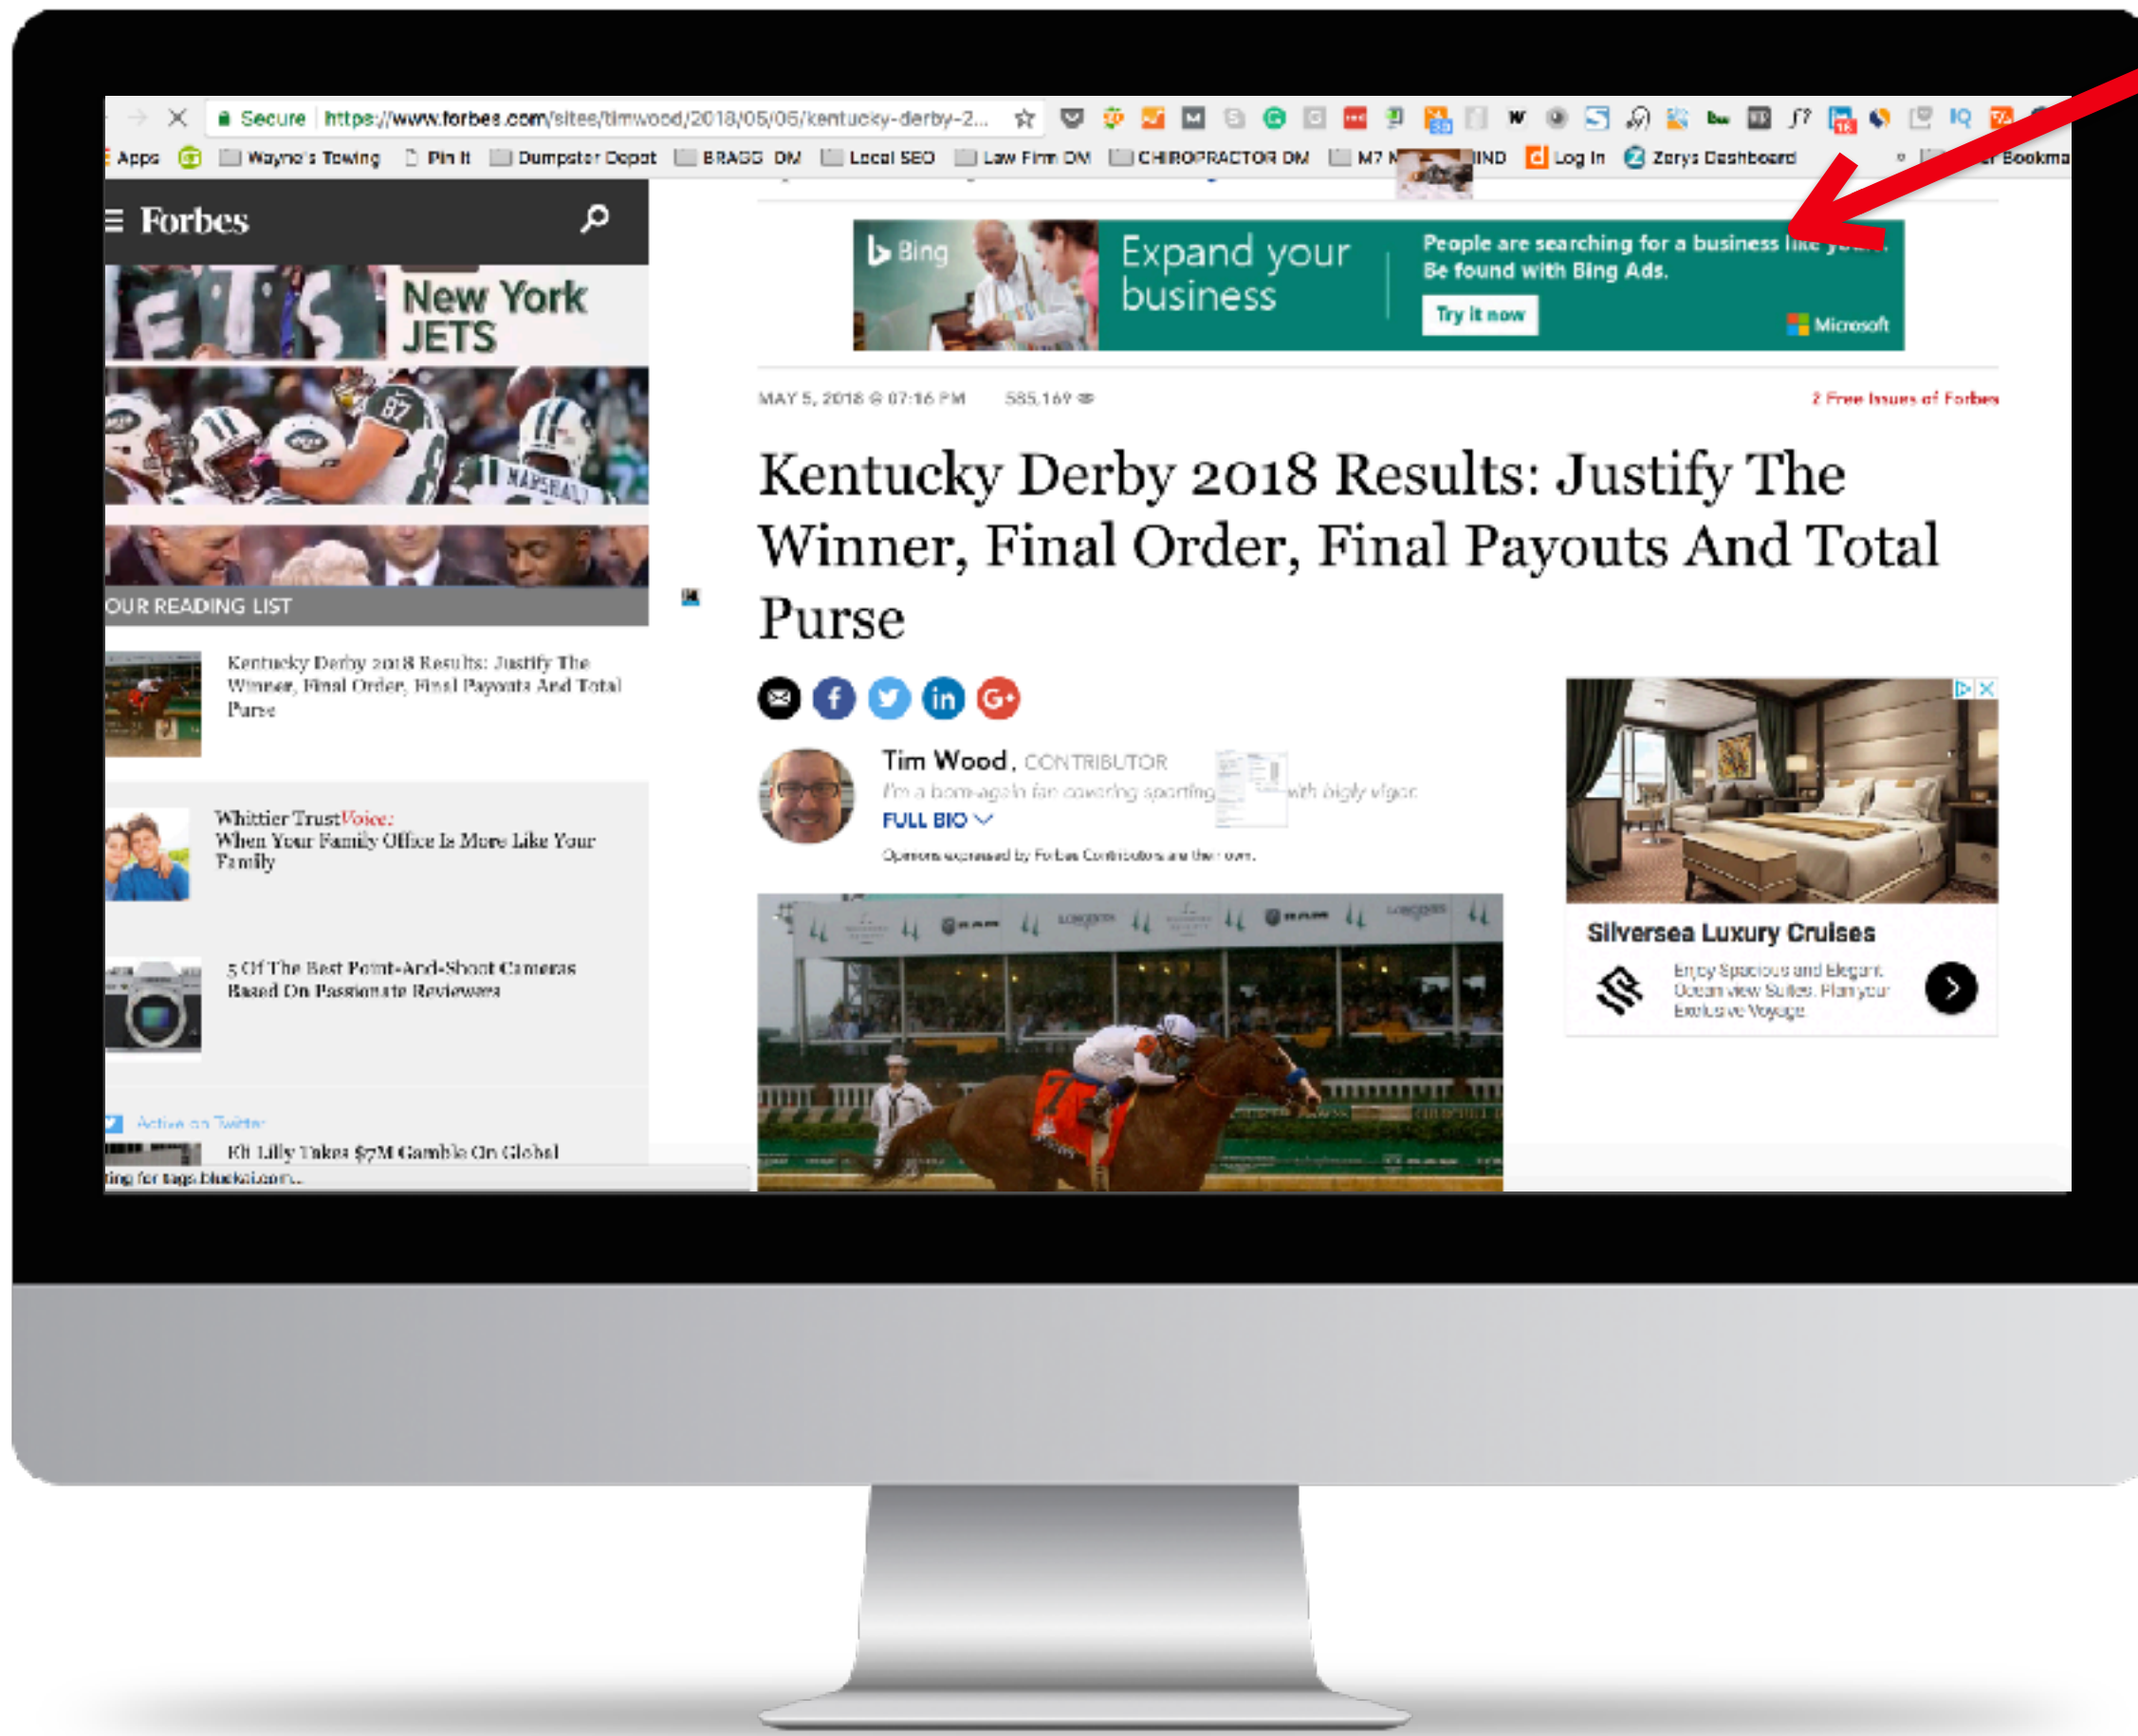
Secure https://www.forbes.com/sites/timwood/2018/05/05/kentucky-derby-2...

Apps Wayne's Towing Pin It Dumpster Depot BRAGG DM Local SEO Law Firm DM CHIROPRACTOR DM M7 N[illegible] IND Log In Zerys Dashboard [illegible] Bookma

Forbes

New York JETS

OUR READING LIST

Kentucky Derby 2018 Results: Justify The Winner, Final Order, Final Payouts And Total Purse

Whittier Trust Voice: When Your Family Office Is More Like Your Family

5 Of The Best Point-And-Shoot Cameras Based On Passionate Reviewers

Active on Twitter

Eli Lilly Takes $7M Gamble On Global

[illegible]ing for tags.bluekai.com...

Bing Expand your business People are searching for a business like yours. Be found with Bing Ads. Try it now Microsoft

MAY 5, 2018 @ 07:16 PM 585,169

2 Free Issues of Forbes

Kentucky Derby 2018 Results: Justify The Winner, Final Order, Final Payouts And Total Purse

Tim Wood, CONTRIBUTOR

I'm a born-again fan covering sporting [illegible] with bigly vigor.

FULL BIO

Opinions expressed by Forbes Contributors are their own.

Silversea Luxury Cruises

Enjoy Spacious and Elegant Ocean view Suites. Plan your Exclusive Voyage